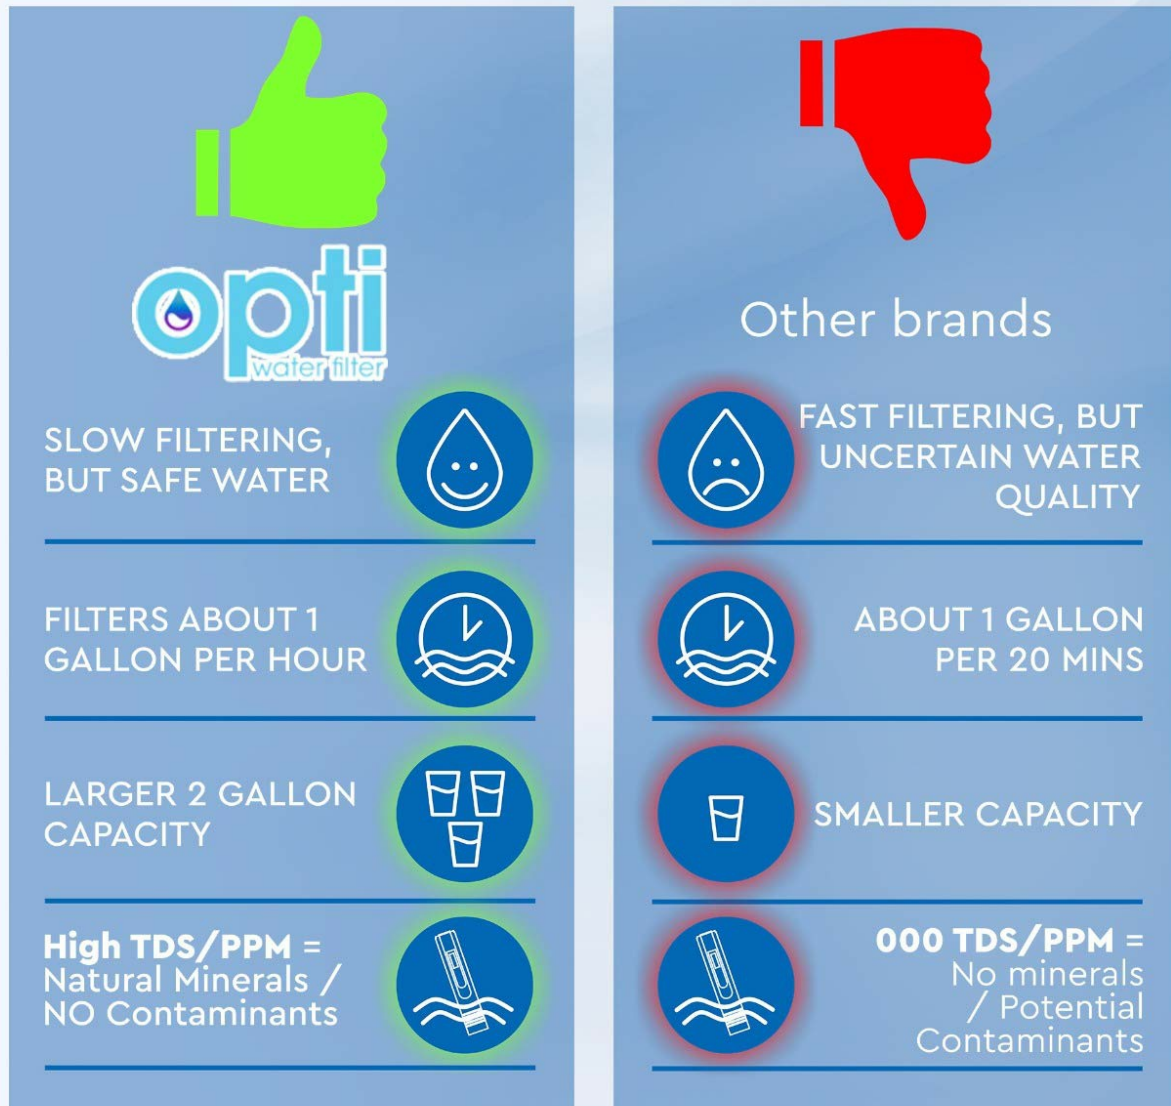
opti
water filter

SLOW FILTERING, BUT SAFE WATER

FILTERS ABOUT 1 GALLON PER HOUR

LARGER 2 GALLON CAPACITY

High TDS/PPM = Natural Minerals / NO Contaminants

Other brands

FAST FILTERING, BUT UNCERTAIN WATER QUALITY

ABOUT 1 GALLON PER 20 MINS

SMALLER CAPACITY

000 TDS/PPM = No minerals / Potential Contaminants